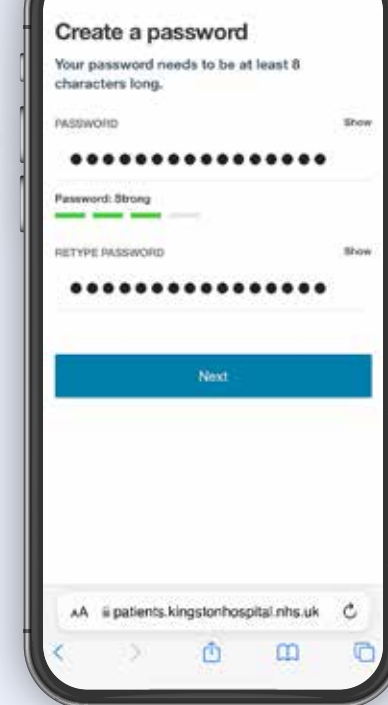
Create a password

Your password needs to be at least 8 characters long.

PASSWORD

Show

••••••••••••••••

Password: Strong

RETYPE PASSWORD

Show

••••••••••••••••

Next

AA patients.kingstonhospital.nhs.uk